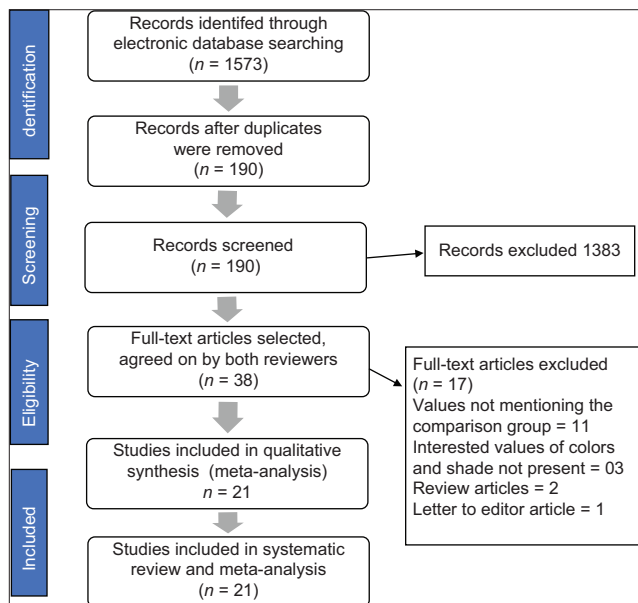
dentification

Records identifed through electronic database searching ($n$ = 1573)

Records after duplicates were removed ($n$ = 190)

Screening

Records screened ($n$ = 190)

Records excluded 1383

Eligibility

Full-text articles selected, agreed on by both reviewers ($n$ = 38)

Full-text articles excluded ($n$ = 17)
Values not mentioning the comparison group = 11
Interested values of colors and shade not present = 03
Review articles = 2
Letter to editor article = 1

Included

Studies included in qualitative synthesis (meta-analysis) $n$ = 21

Studies included in systematic review and meta-analysis ($n$ = 21)